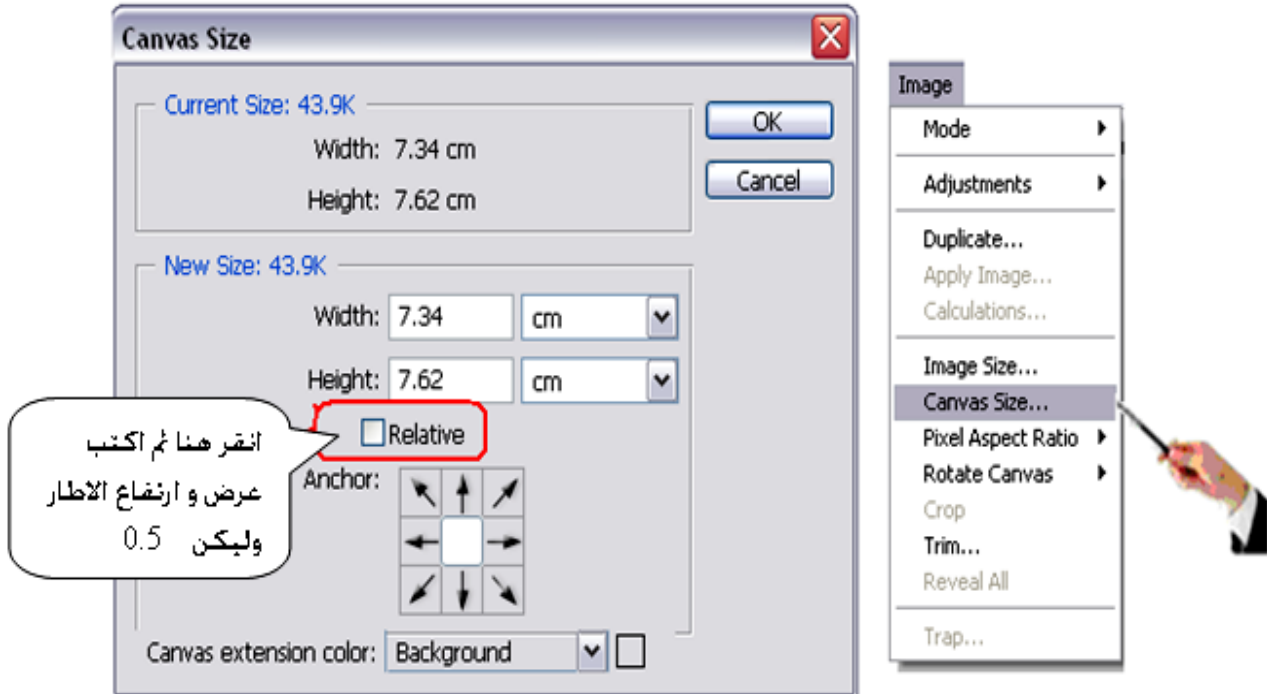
Canvas Size

Current Size: 43.9K
Width: 7.34 cm
Height: 7.62 cm

OK
Cancel

New Size: 43.9K
Width: 7.34 cm
Height: 7.62 cm
Relative
Anchor:

انقر هنا ثم اكتب عرض و ارتفاع الاطار وليكن 0.5

Canvas extension color: Background

Image
Mode
Adjustments
Duplicate...
Apply Image...
Calculations...
Image Size...
Canvas Size...
Pixel Aspect Ratio
Rotate Canvas
Crop
Trim...
Reveal All
Trap...